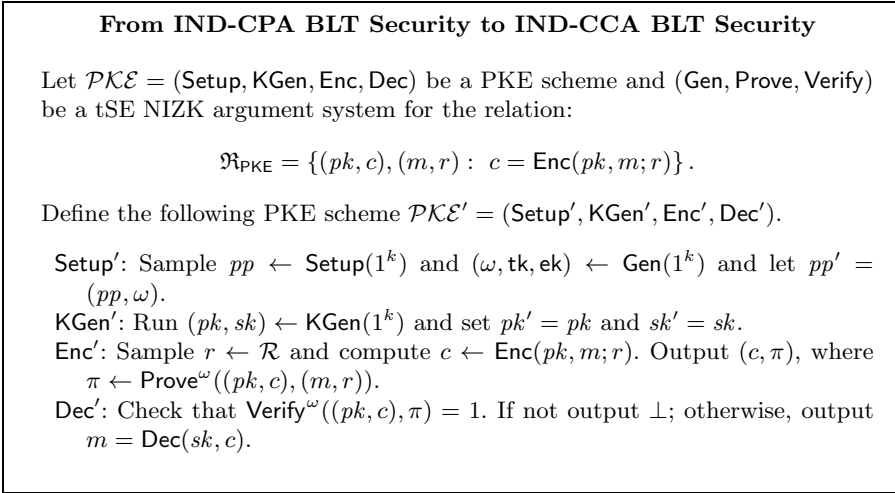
**From IND-CPA BLT Security to IND-CCA BLT Security**

Let $\mathcal{PKE} = (\mathsf{Setup}, \mathsf{KGen}, \mathsf{Enc}, \mathsf{Dec})$ be a PKE scheme and $(\mathsf{Gen}, \mathsf{Prove}, \mathsf{Verify})$ be a tSE NIZK argument system for the relation:

$\mathfrak{R}_{\mathsf{PKE}} = \{(pk, c), (m, r) : \ c = \mathsf{Enc}(pk, m; r)\}.$

Define the following PKE scheme $\mathcal{PKE}' = (\mathsf{Setup}', \mathsf{KGen}', \mathsf{Enc}', \mathsf{Dec}')$.

$\mathsf{Setup}'$: Sample $pp \leftarrow \mathsf{Setup}(1^k)$ and $(\omega, \mathsf{tk}, \mathsf{ek}) \leftarrow \mathsf{Gen}(1^k)$ and let $pp' = (pp, \omega)$.
$\mathsf{KGen}'$: Run $(pk, sk) \leftarrow \mathsf{KGen}(1^k)$ and set $pk' = pk$ and $sk' = sk$.
$\mathsf{Enc}'$: Sample $r \leftarrow \mathcal{R}$ and compute $c \leftarrow \mathsf{Enc}(pk, m; r)$. Output $(c, \pi)$, where $\pi \leftarrow \mathsf{Prove}^{\omega}((pk, c), (m, r))$.
$\mathsf{Dec}'$: Check that $\mathsf{Verify}^{\omega}((pk, c), \pi) = 1$. If not output $\perp$; otherwise, output $m = \mathsf{Dec}(sk, c)$.